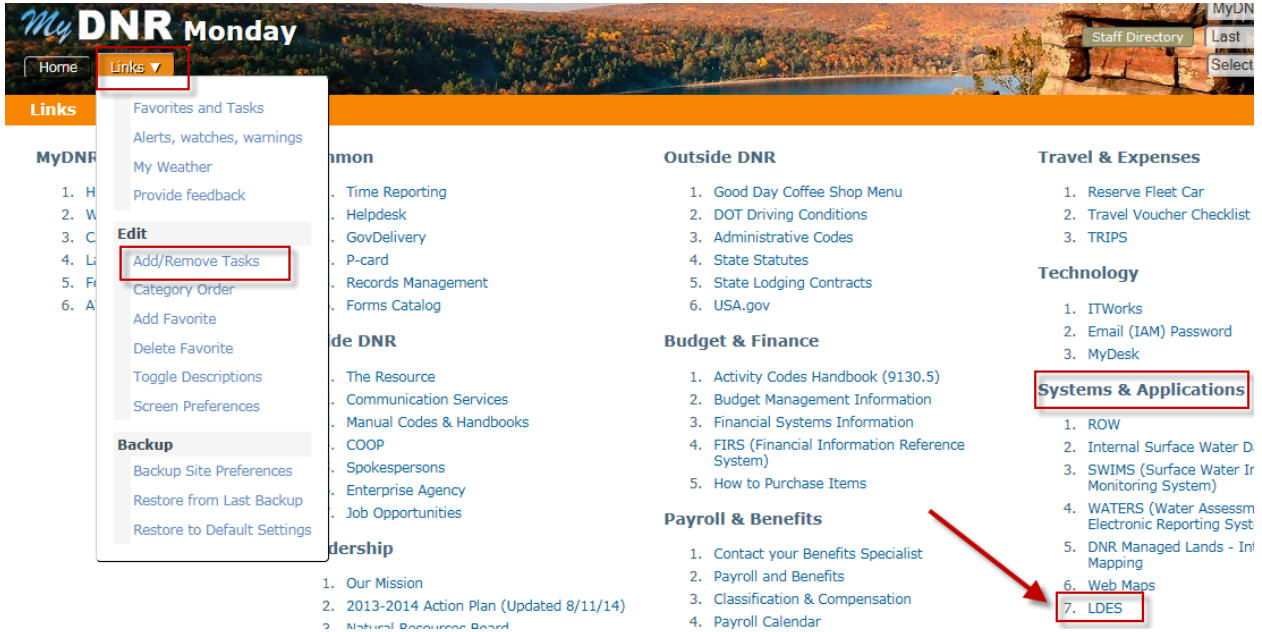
MyDNR Monday

MyDN

Staff Directory

Last

Select

Home

Links ▼

Links

Favorites and Tasks
Alerts, watches, warnings
My Weather
Provide feedback

Edit
Add/Remove Tasks
Category Order
Add Favorite
Delete Favorite
Toggle Descriptions
Screen Preferences

Backup
Backup Site Preferences
Restore from Last Backup
Restore to Default Settings

MyDNR
1. H
2. W
3. C
4. L
5. F
6. A

mmon
. Time Reporting
. Helpdesk
. GovDelivery
. P-card
. Records Management
. Forms Catalog

de DNR
. The Resource
. Communication Services
. Manual Codes & Handbooks
. COOP
. Spokespersons
. Enterprise Agency
. Job Opportunities

dership
1. Our Mission
2. 2013-2014 Action Plan (Updated 8/11/14)
3. Natural Resources Board

Outside DNR
1. Good Day Coffee Shop Menu
2. DOT Driving Conditions
3. Administrative Codes
4. State Statutes
5. State Lodging Contracts
6. USA.gov

Budget & Finance
1. Activity Codes Handbook (9130.5)
2. Budget Management Information
3. Financial Systems Information
4. FIRS (Financial Information Reference System)
5. How to Purchase Items

Payroll & Benefits
1. Contact your Benefits Specialist
2. Payroll and Benefits
3. Classification & Compensation
4. Payroll Calendar

Travel & Expenses
1. Reserve Fleet Car
2. Travel Voucher Checklist
3. TRIPS

Technology
1. ITWorks
2. Email (IAM) Password
3. MyDesk

Systems & Applications
1. ROW
2. Internal Surface Water Da
3. SWIMS (Surface Water In Monitoring System)
4. WATERS (Water Assessm Electronic Reporting Syst
5. DNR Managed Lands - Int Mapping
6. Web Maps
7. LDES